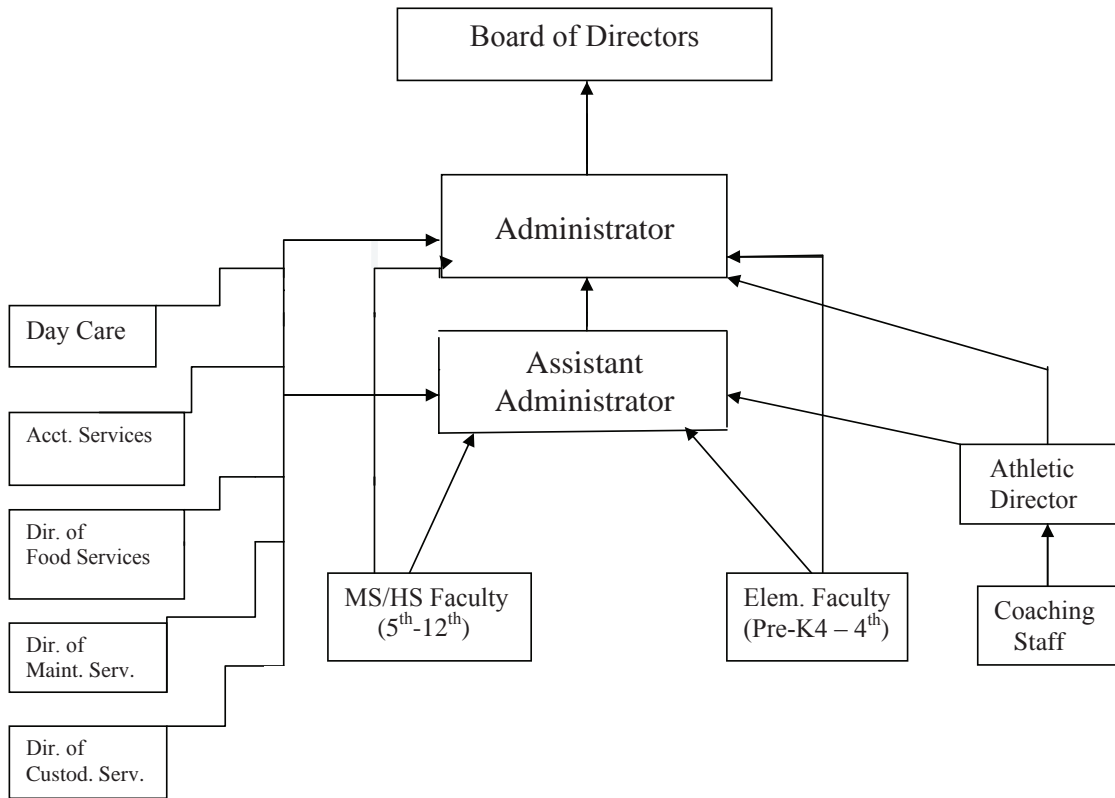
Board of Directors

Administrator

Assistant Administrator

Day Care

Acct. Services

Dir. of Food Services

Dir. of Maint. Serv.

Dir. of Custod. Serv.

MS/HS Faculty ($5^{th}$-$12^{th}$)

Elem. Faculty (Pre-K4 – $4^{th}$)

Athletic Director

Coaching Staff